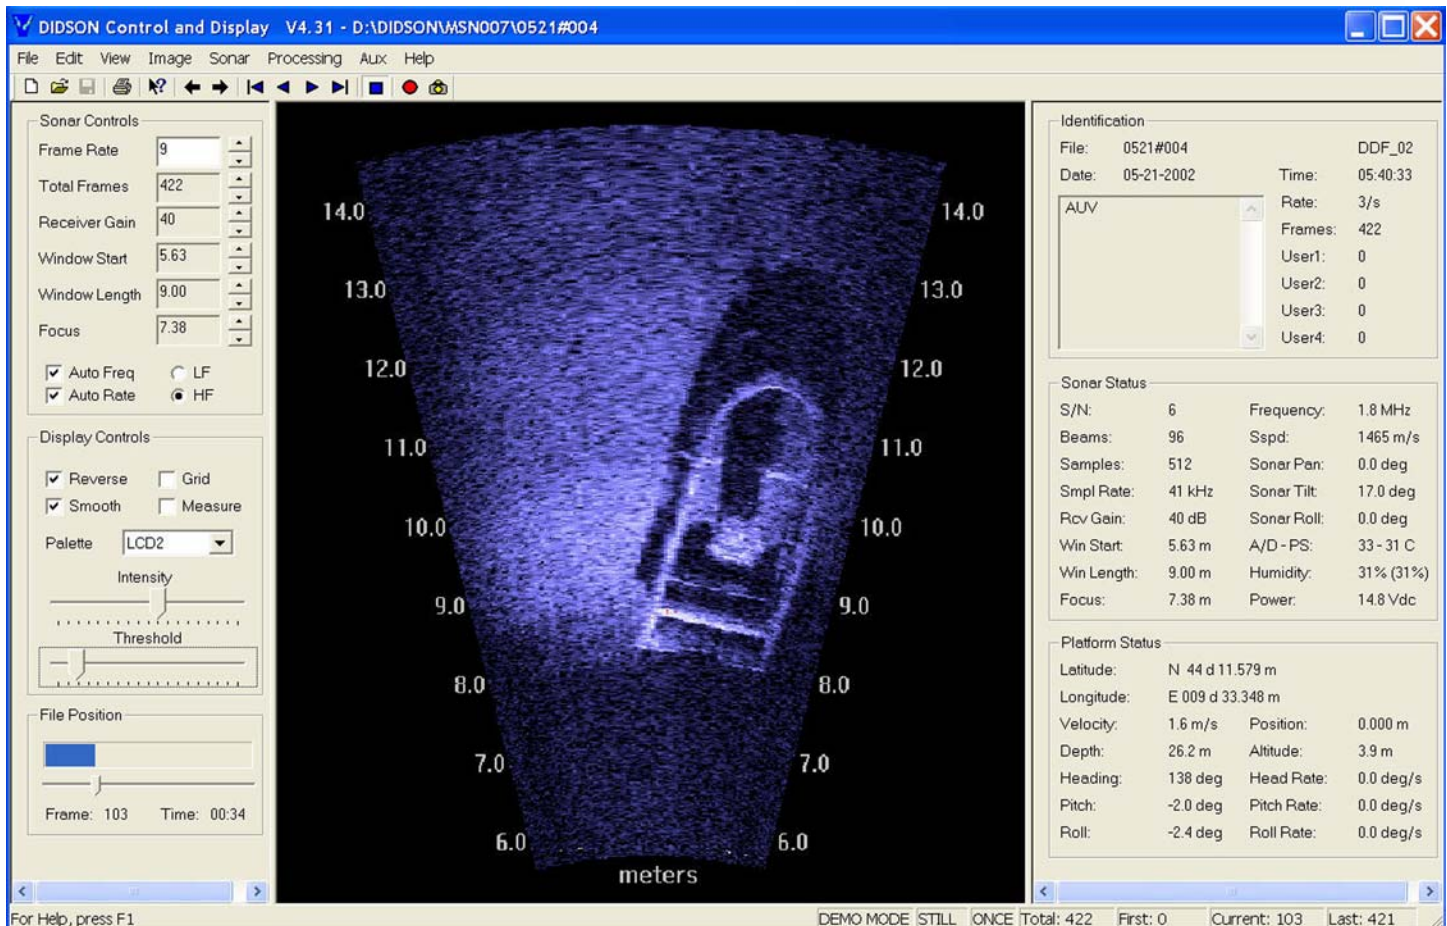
DIDSON Control and Display V4.31 - D:\DIDSON\MSN007\0521#004

File Edit View Image Sonar Processing Aux Help

Sonar Controls
Frame Rate 9
Total Frames 422
Receiver Gain 40
Window Start 5.63
Window Length 9.00
Focus 7.38
Auto Freq LF
Auto Rate HF

Display Controls
Reverse Grid
Smooth Measure
Palette LCD2
Intensity
Threshold

File Position
Frame: 103 Time: 00:34

14.0 14.0
13.0 13.0
12.0 12.0
11.0 11.0
10.0 10.0
9.0 9.0
8.0 8.0
7.0 7.0
6.0 6.0
meters

Identification
File: 0521#004 DDF_02
Date: 05-21-2002 Time: 05:40:33
AUV
Rate: 3/s
Frames: 422
User1: 0
User2: 0
User3: 0
User4: 0

Sonar Status
S/N: 6 Frequency: 1.8 MHz
Beams: 96 Sspd: 1465 m/s
Samples: 512 Sonar Pan: 0.0 deg
Smpl Rate: 41 kHz Sonar Tilt: 17.0 deg
Rcv Gain: 40 dB Sonar Roll: 0.0 deg
Win Start: 5.63 m A/D - PS: 33 - 31 C
Win Length: 9.00 m Humidity: 31% (31%)
Focus: 7.38 m Power: 14.8 Vdc

Platform Status
Latitude: N 44 d 11.579 m
Longitude: E 009 d 33.348 m
Velocity: 1.6 m/s Position: 0.000 m
Depth: 26.2 m Altitude: 3.9 m
Heading: 138 deg Head Rate: 0.0 deg/s
Pitch: -2.0 deg Pitch Rate: 0.0 deg/s
Roll: -2.4 deg Roll Rate: 0.0 deg/s

For Help, press F1
DEMO MODE STILL ONCE Total: 422 First: 0 Current: 103 Last: 421